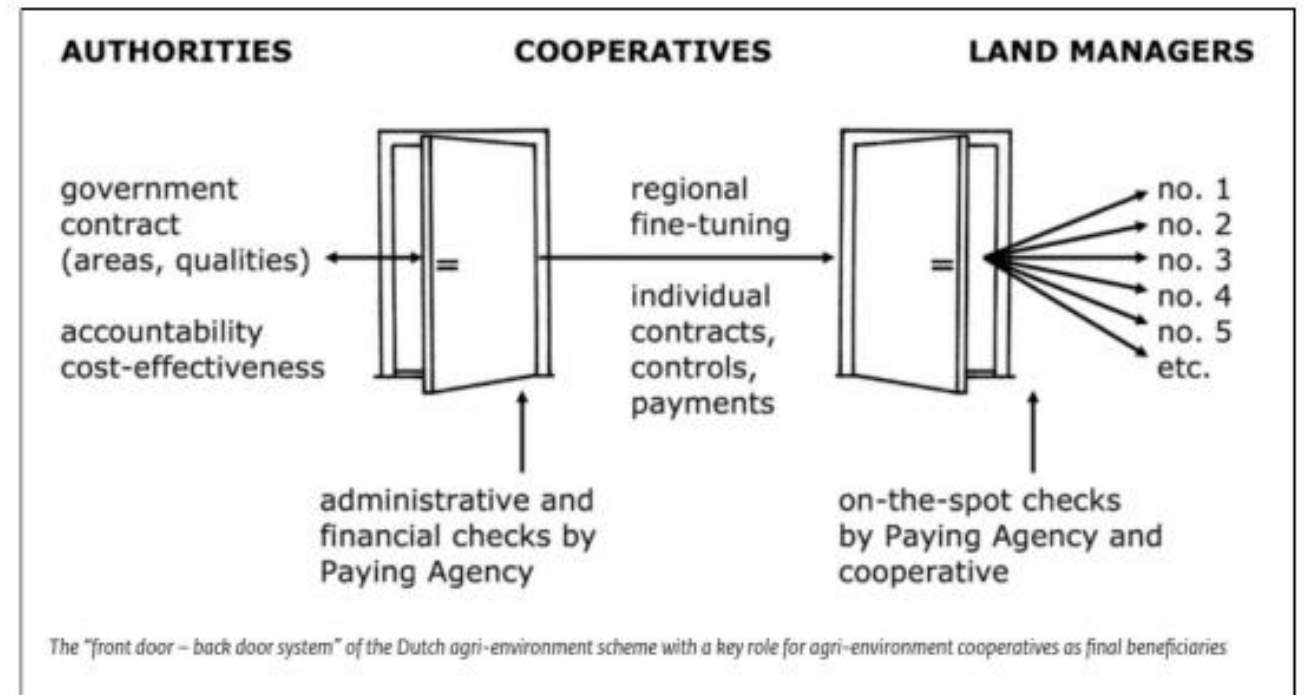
AUTHORITIES

COOPERATIVES

LAND MANAGERS

government contract (areas, qualities)

accountability cost-effectiveness

regional fine-tuning

individual contracts, controls, payments

no. 1
no. 2
no. 3
no. 4
no. 5
etc.

administrative and financial checks by Paying Agency

on-the-spot checks by Paying Agency and cooperative

The "front door – back door system" of the Dutch agri-environment scheme with a key role for agri-environment cooperatives as final beneficiaries